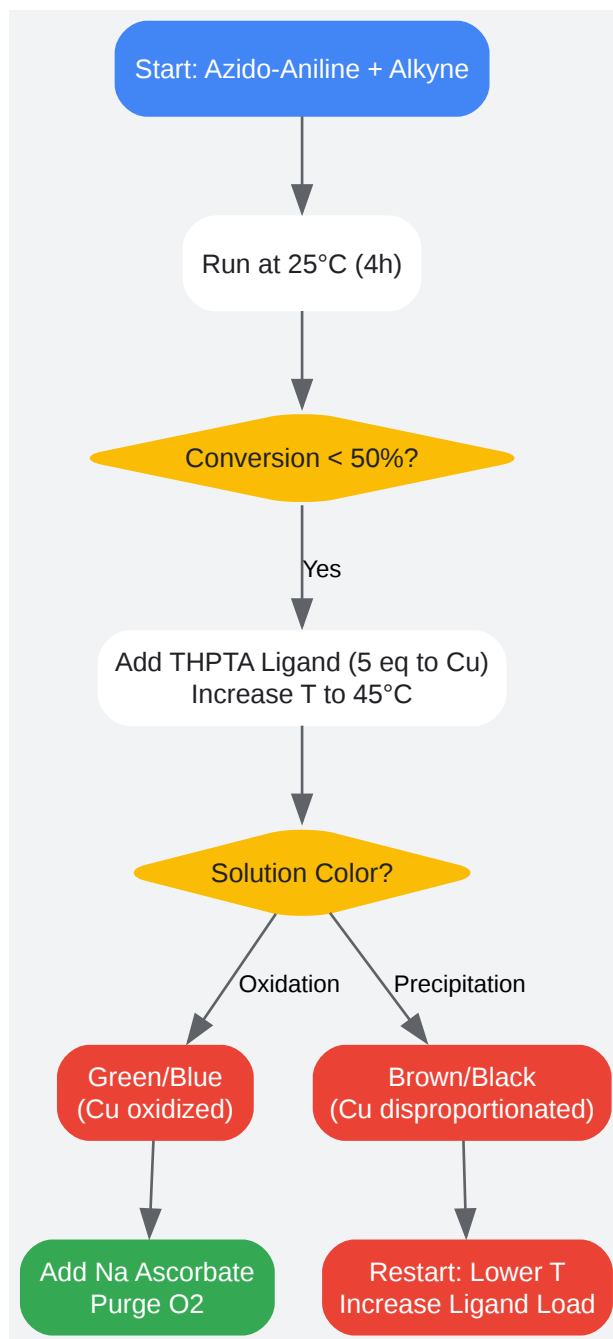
Start: Azido-Aniline + Alkyne

Run at 25°C (4h)

Conversion < 50%?

Yes

Add THPTA Ligand (5 eq to Cu)
Increase T to 45°C

Solution Color?

Oxidation

Precipitation

Green/Blue
(Cu oxidized)

Brown/Black
(Cu disproportionated)

Add Na Ascorbate
Purge O2

Restart: Lower T
Increase Ligand Load